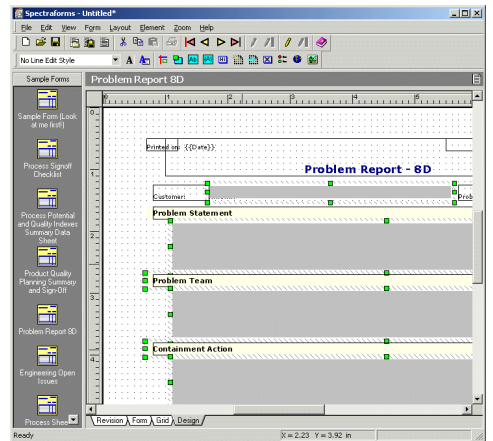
Spectraforms - Untitled*

File Edit View Form Layout Element Zoom Help

No Line Edit Style

Sample Forms

Sample Form (Look at me first!)

Process Signoff Checklist

Process Potential and Quality Indexes Summary Data Sheet

Product Quality Planning Summary and Sign-Off

Problem Report 8D

Engineering Open Issues

Process Shee

Problem Report 8D

0 1 2 3 4

Printed on: {{Date}}

Problem Report - 8D

Customer:

Prob

Problem Statement

Problem Team

Containment Action

Revision Form Grid Design

Ready

X = 2.23 Y = 3.92 in